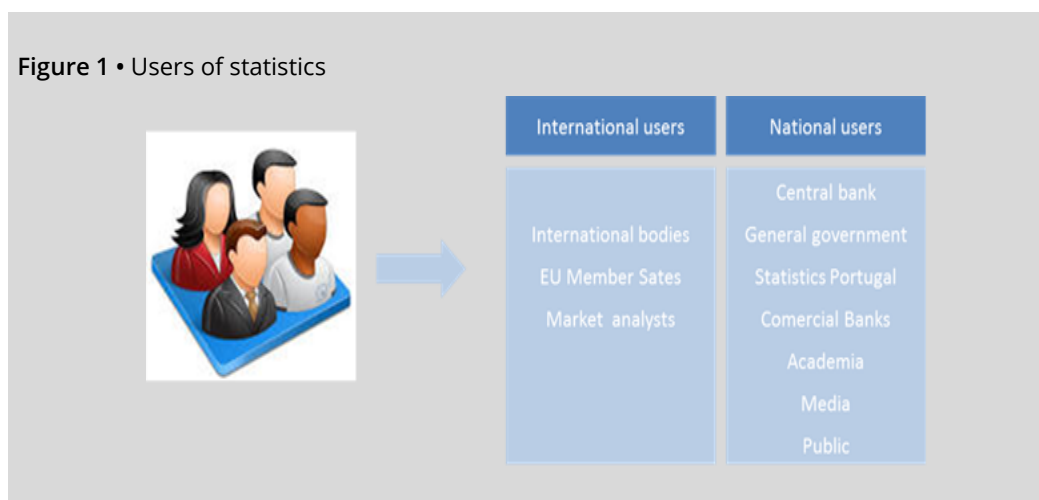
**Figure 1** • Users of statistics

| International users | National users |
|---|---|
| International bodies<br>EU Member Sates<br>Market analysts | Central bank<br>General government<br>Statistics Portugal<br>Comercial Banks<br>Academia<br>Media<br>Public |